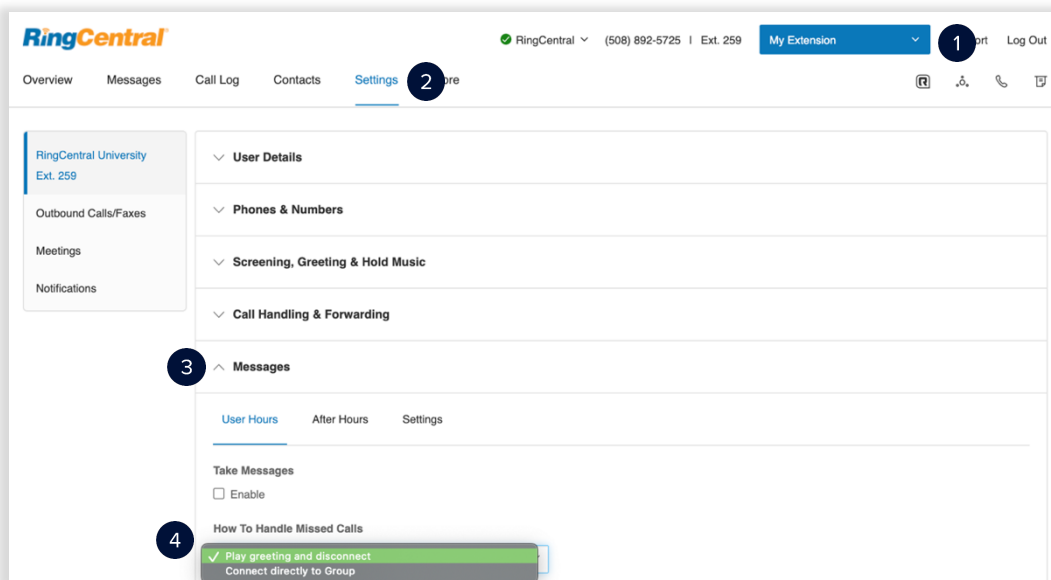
RingCentral

RingCentral (508) 892-5725 | Ext. 259 My Extension 1 ort Log Out

Overview Messages Call Log Contacts Settings 2 ore

RingCentral University Ext. 259

Outbound Calls/Faxes

Meetings

Notifications

User Details

Phones & Numbers

Screening, Greeting & Hold Music

Call Handling & Forwarding

3 Messages

User Hours After Hours Settings

Take Messages

Enable

How To Handle Missed Calls

4 ✓ Play greeting and disconnect

Connect directly to Group